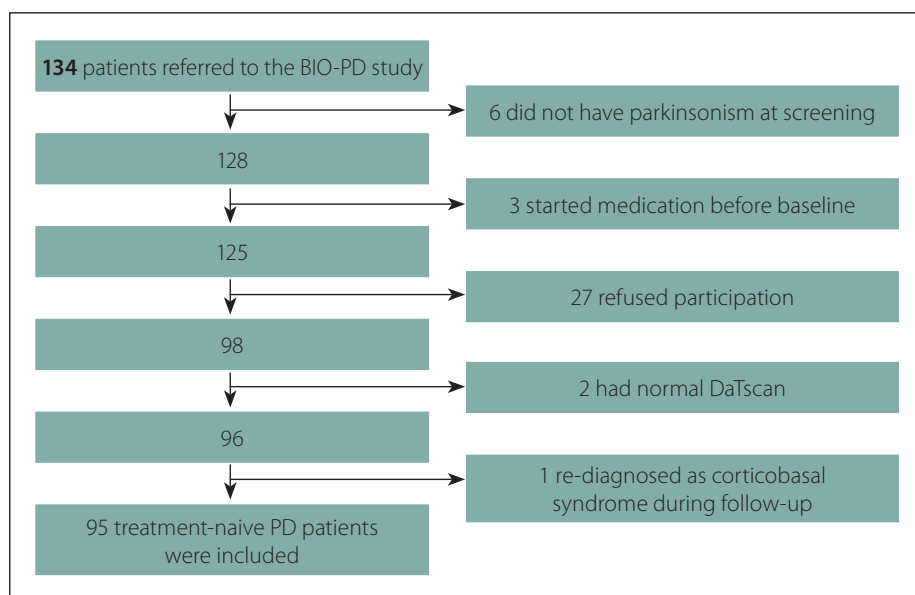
**134** patients referred to the BIO-PD study

6 did not have parkinsonism at screening

128

3 started medication before baseline

125

27 refused participation

98

2 had normal DaTscan

96

1 re-diagnosed as corticobasal syndrome during follow-up

95 treatment-naive PD patients were included